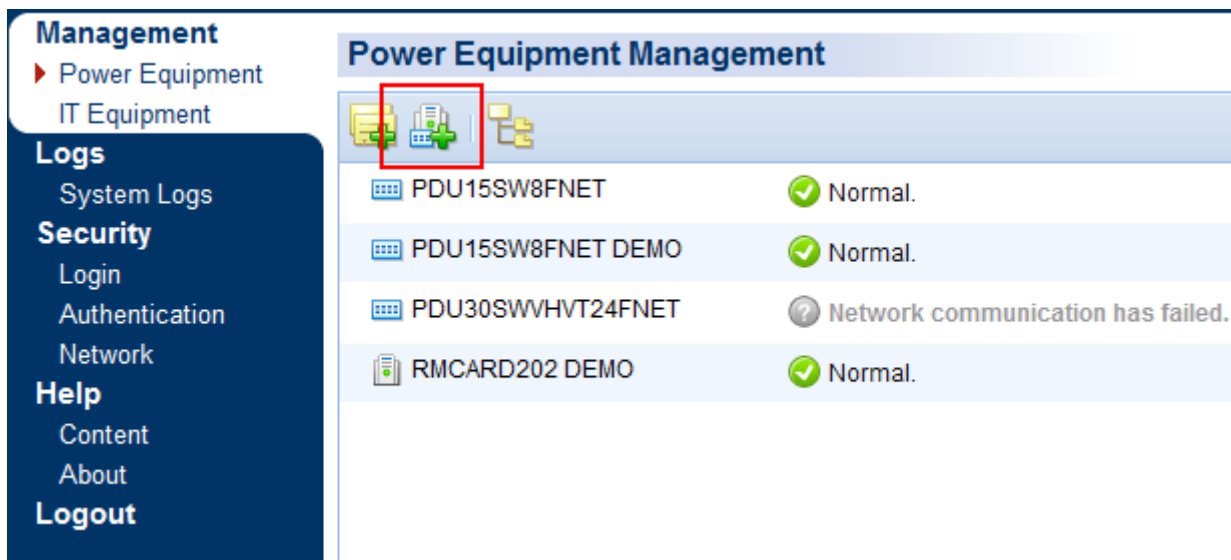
Management
Power Equipment
IT Equipment
Logs
System Logs
Security
Login
Authentication
Network
Help
Content
About
Logout

Power Equipment Management

| | |
|---|---|
| PDU15SW8FNET | Normal. |
| PDU15SW8FNET DEMO | Normal. |
| PDU30SWVHVT24FNET | Network communication has failed. |
| RMCARD202 DEMO | Normal. |